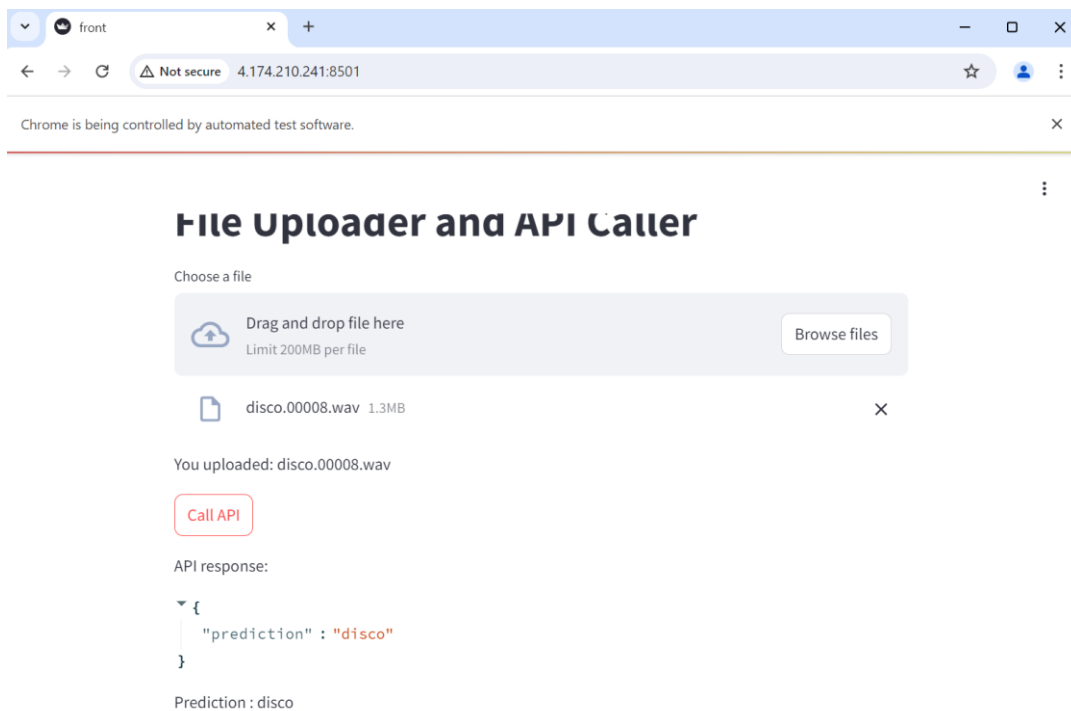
front

Not secure 4.174.210.241:8501

Chrome is being controlled by automated test software.

File Uploader and API Caller

Choose a file

Drag and drop file here
Limit 200MB per file

Browse files

disco.00008.wav 1.3MB

You uploaded: disco.00008.wav

Call API

API response:

{
"prediction" : "disco"
}

Prediction : disco